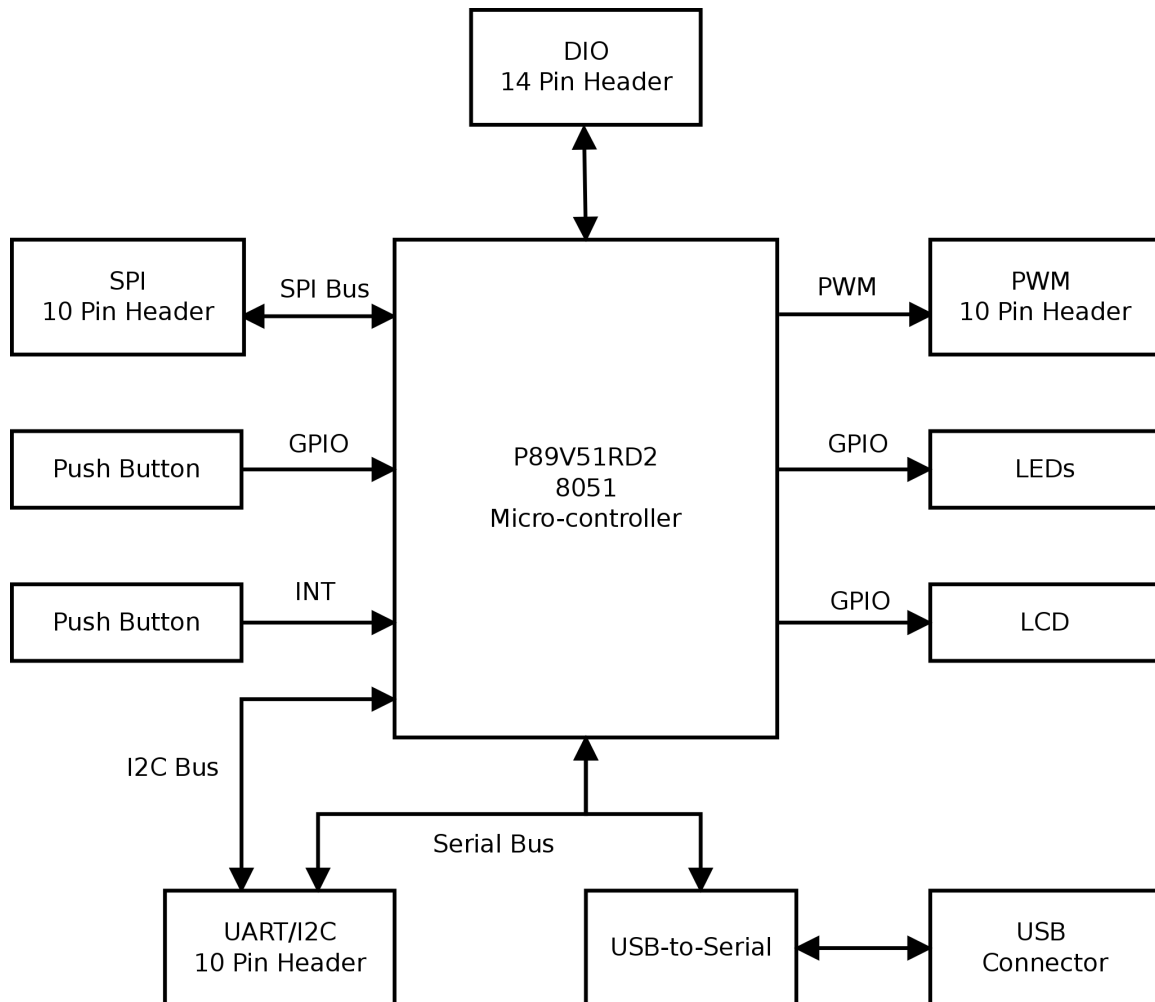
DIO
14 Pin Header

SPI
10 Pin Header

SPI Bus

P89V51RD2
8051
Micro-controller

PWM

PWM
10 Pin Header

Push Button

GPIO

GPIO

LEDs

Push Button

INT

GPIO

LCD

I2C Bus

Serial Bus

UART/I2C
10 Pin Header

USB-to-Serial

USB
Connector